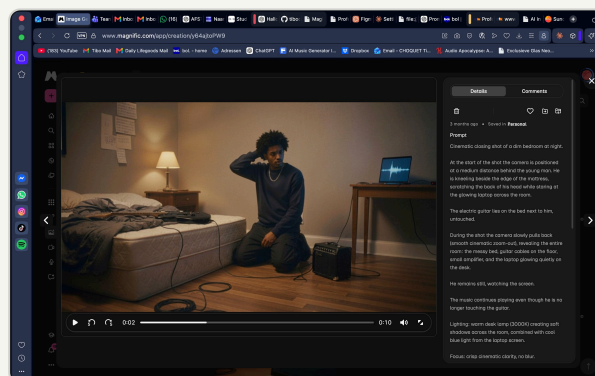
Ema Image Tear Inbo Inbo (16) AFS New Stu Hall ttbo Map Prof Figm Sett file Pron bol Prot ww AI In Sun

www.magnific.com/app/creation/y64ajtoPW9

(163) YouTube Tibo Mail Daily Lifegoods Mail bol. - home Adresses ChatGPT AI Music Generator I... Dropbox Email – CHOQUET Ti... Audio Apocalypse: A... Exclusive Ebs Nex...

Details Comments

3 months ago · Saved in Personal

Prompt

Cinematic closing shot of a dim bedroom at night.

At the start of the shot the camera is positioned at a medium distance behind the young man. He is kneeling beside the edge of the mattress, scratching the back of his head while staring at the glowing laptop across the room.

The electric guitar lies on the bed next to him, untouched.

During the shot the camera slowly pulls back (smooth cinematic zoom-out), revealing the entire room: the messy bed, guitar cables on the floor, small amplifier, and the laptop glowing quietly on the desk.

He remains still, watching the screen.

The music continues playing even though he is no longer touching the guitar.

Lighting: warm desk lamp (3000K) creating soft shadows across the room, combined with cool blue light from the laptop screen.

Focus: crisp cinematic clarity, no blur.

0:02 0:10